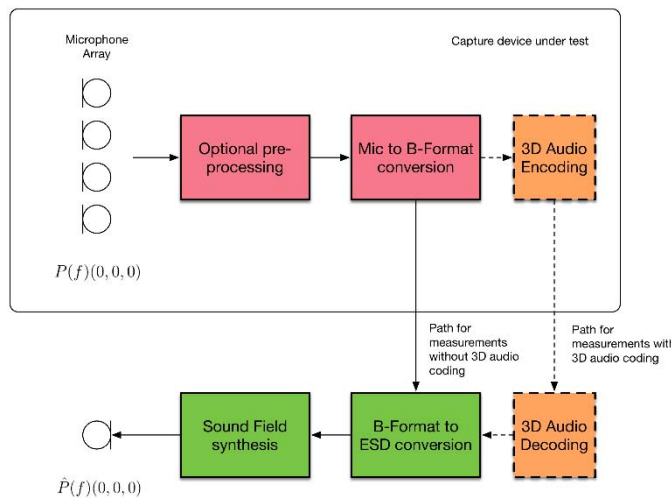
Microphone Array

Capture device under test

Optional pre-processing

Mic to B-Format conversion

3D Audio Encoding

$P(f)(0,0,0)$

Path for measurements without 3D audio coding

Path for measurements with 3D audio coding

Sound Field synthesis

B-Format to ESD conversion

3D Audio Decoding

$\hat{P}(f)(0,0,0)$